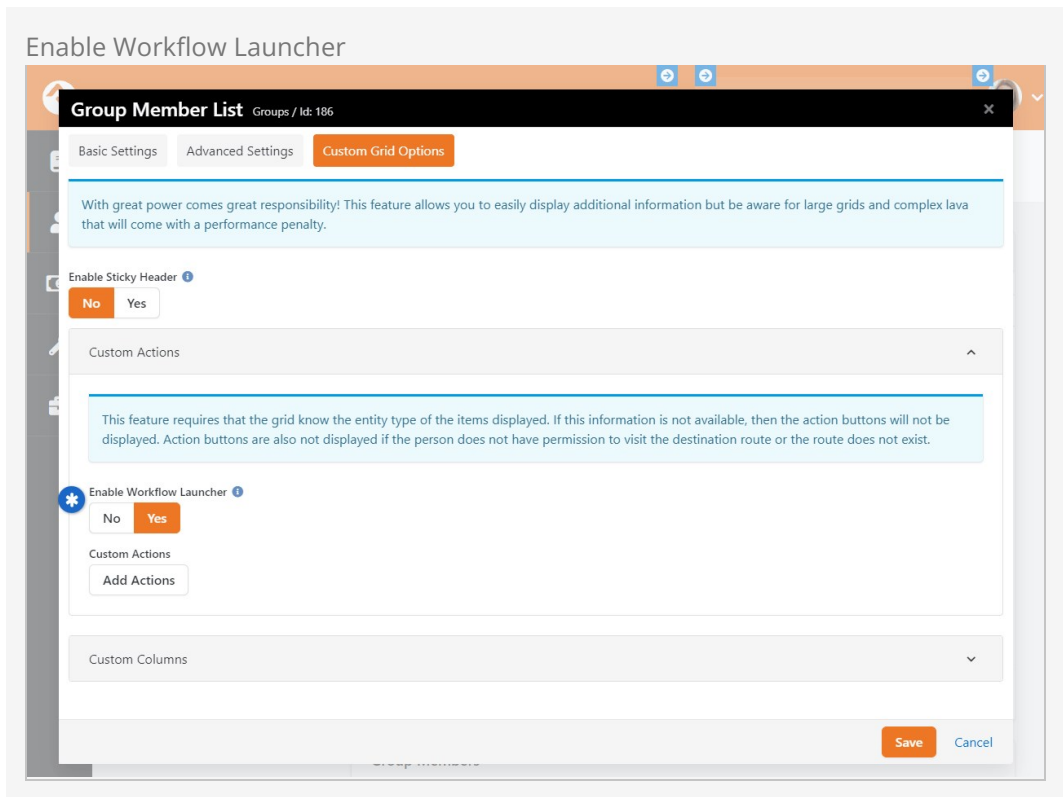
Enable Workflow Launcher

Group Member List Groups / Id: 186

×

Basic Settings

Advanced Settings

Custom Grid Options

With great power comes great responsibility! This feature allows you to easily display additional information but be aware for large grids and complex lava that will come with a performance penalty.

Enable Sticky Header

No

Yes

Custom Actions

This feature requires that the grid know the entity type of the items displayed. If this information is not available, then the action buttons will not be displayed. Action buttons are also not displayed if the person does not have permission to visit the destination route or the route does not exist.

Enable Workflow Launcher

No

Yes

Custom Actions

Add Actions

Custom Columns

Save

Cancel